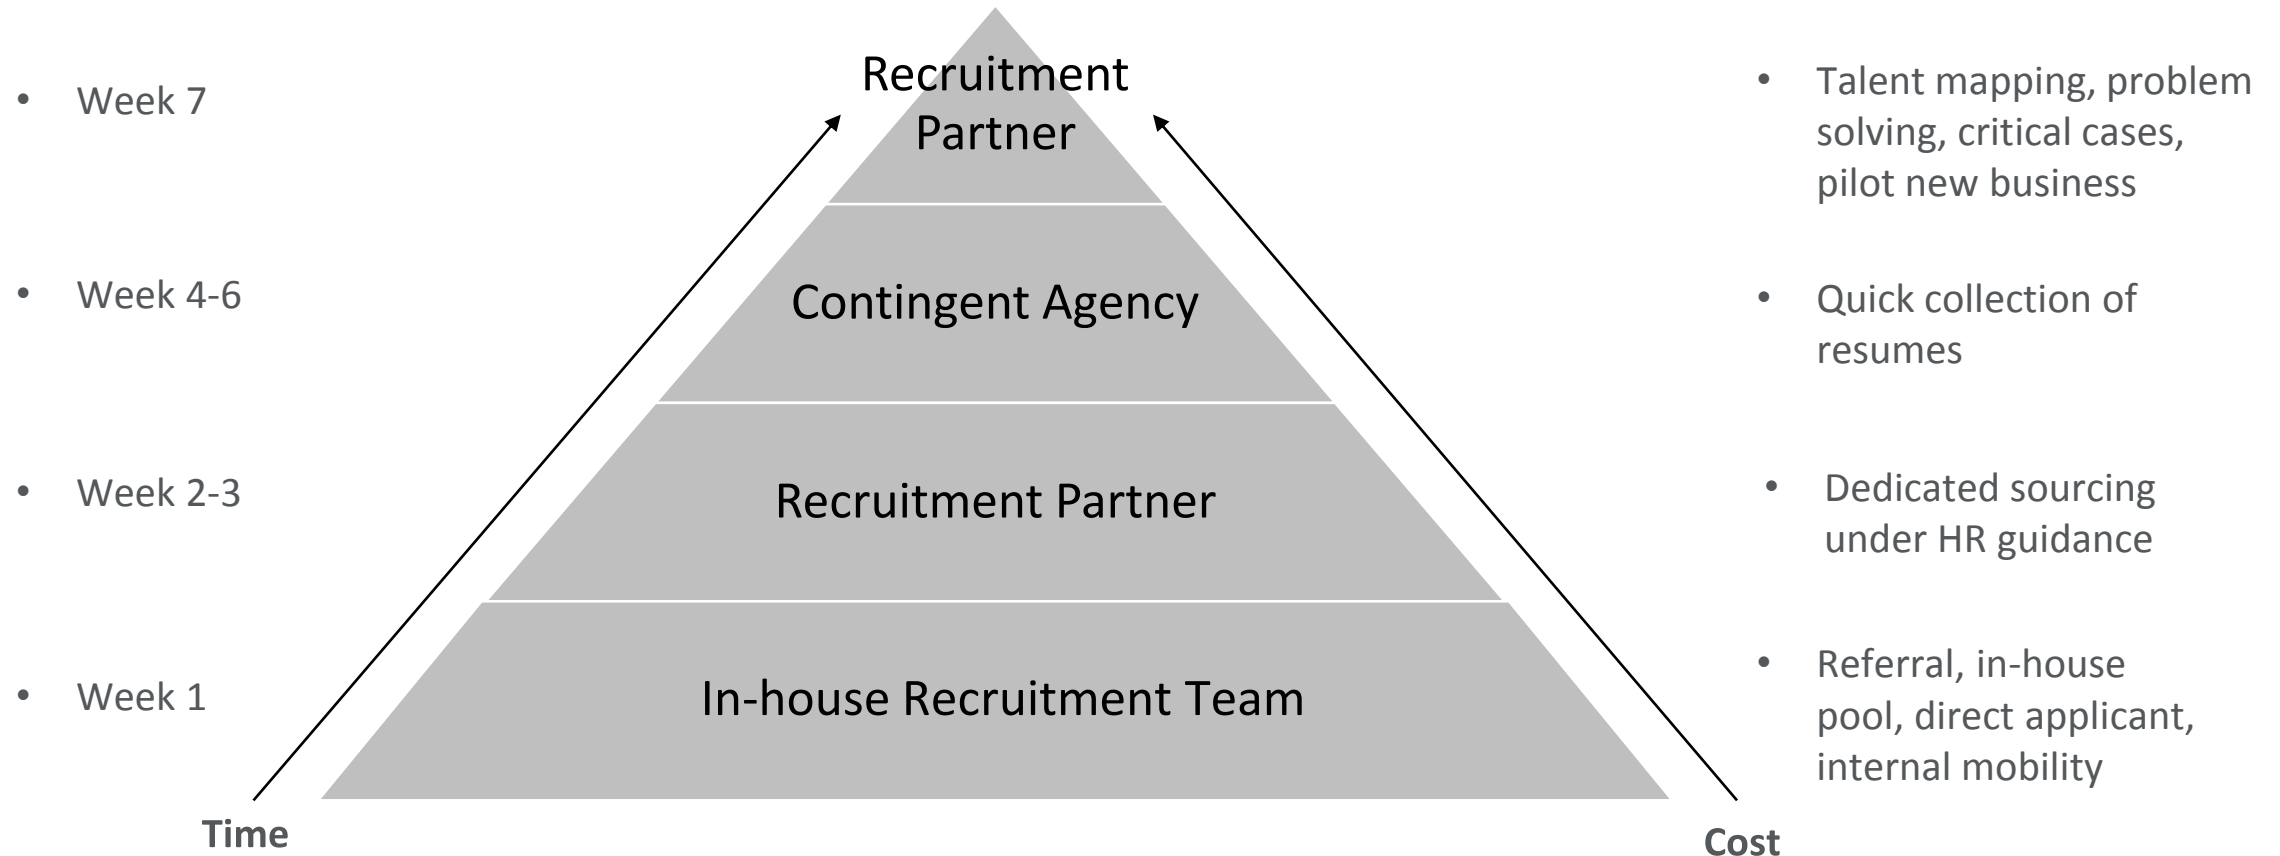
• Week 7

• Week 4-6

• Week 2-3

• Week 1

Recruitment Partner

Contingent Agency

Recruitment Partner

In-house Recruitment Team

• Talent mapping, problem solving, critical cases, pilot new business

• Quick collection of resumes

• Dedicated sourcing under HR guidance

• Referral, in-house pool, direct applicant, internal mobility

Time

Cost